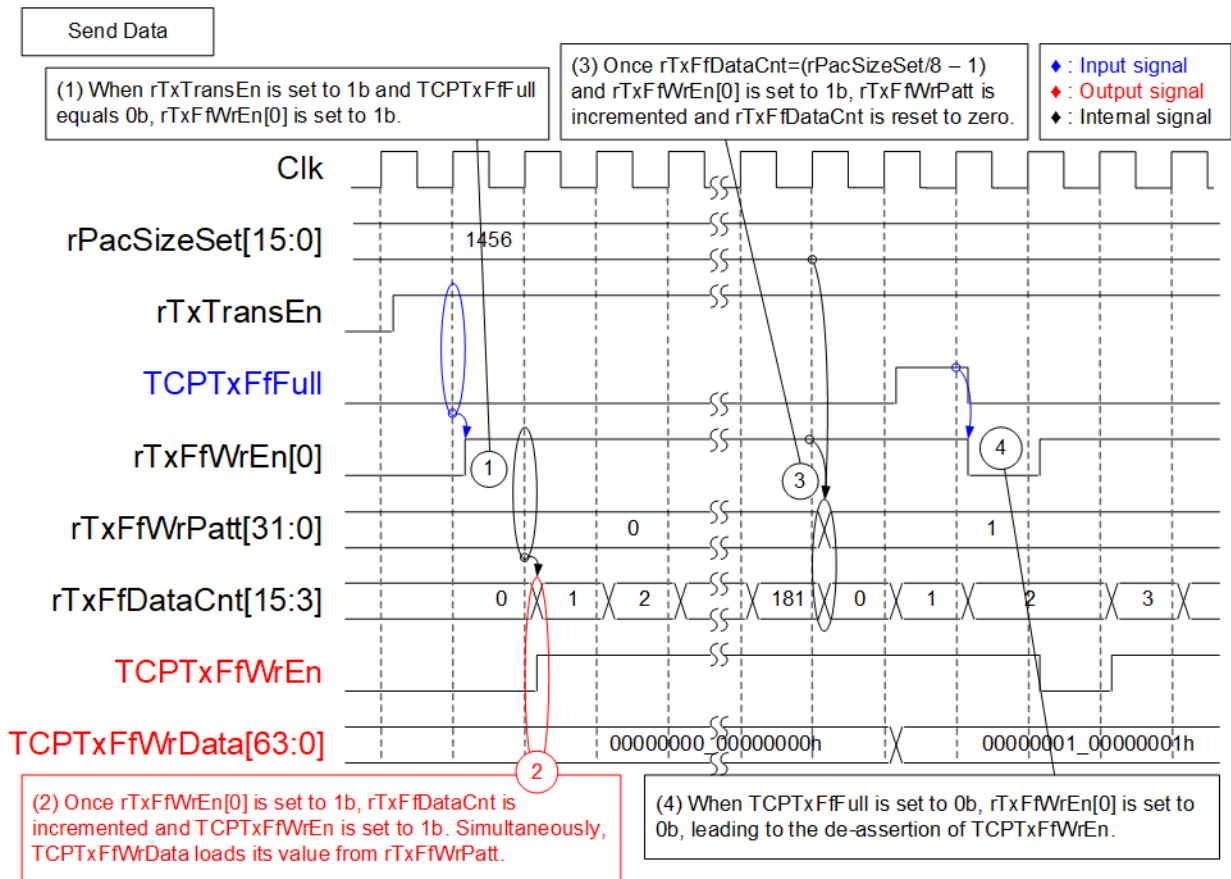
Send Data

(1) When rTxTransEn is set to 1b and TCPTxFfFull equals 0b, rTxFfWrEn[0] is set to 1b.

(3) Once rTxFfDataCnt=(rPacSizeSet/8 – 1) and rTxFfWrEn[0] is set to 1b, rTxFfWrPatt is incremented and rTxFfDataCnt is reset to zero.

♦ : Input signal
♦ : Output signal
♦ : Internal signal

Clk

rPacSizeSet[15:0]

1456

rTxTransEn

TCPTxFfFull

rTxFfWrEn[0]

1

3

4

rTxFfWrPatt[31:0]

0

1

rTxFfDataCnt[15:3]

0

1

2

181

0

1

2

3

TCPTxFfWrEn

TCPTxFfWrData[63:0]

00000000_00000000h

00000001_00000001h

2

(2) Once rTxFfWrEn[0] is set to 1b, rTxFfDataCnt is incremented and TCPTxFfWrEn is set to 1b. Simultaneously, TCPTxFfWrData loads its value from rTxFfWrPatt.

(4) When TCPTxFfFull is set to 0b, rTxFfWrEn[0] is set to 0b, leading to the de-assertion of TCPTxFfWrEn.